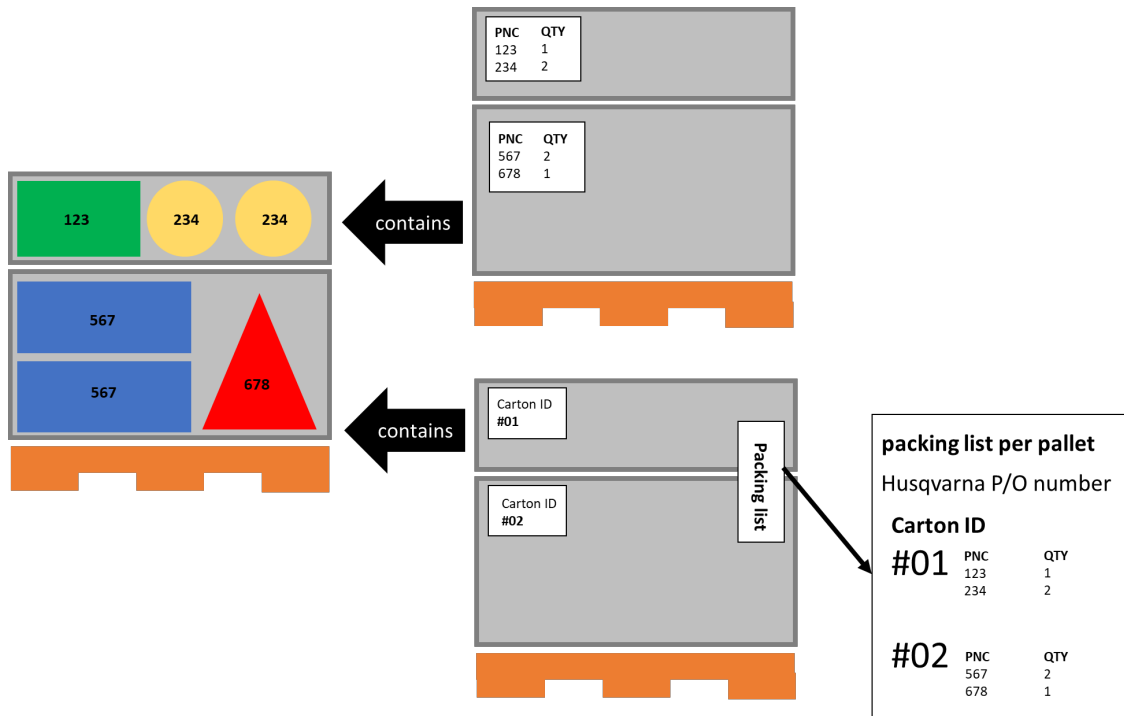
| PNC | QTY |
|---|---|
| 123 | 1 |
| 234 | 2 |

| PNC | QTY |
|---|---|
| 567 | 2 |
| 678 | 1 |

123 234 234

contains

567
567
678

contains

Carton ID
#01

Carton ID
#02

Packing list

packing list per pallet

Husqvarna P/O number

Carton ID

#01

| PNC | QTY |
|---|---|
| 123 | 1 |
| 234 | 2 |

#02

| PNC | QTY |
|---|---|
| 567 | 2 |
| 678 | 1 |